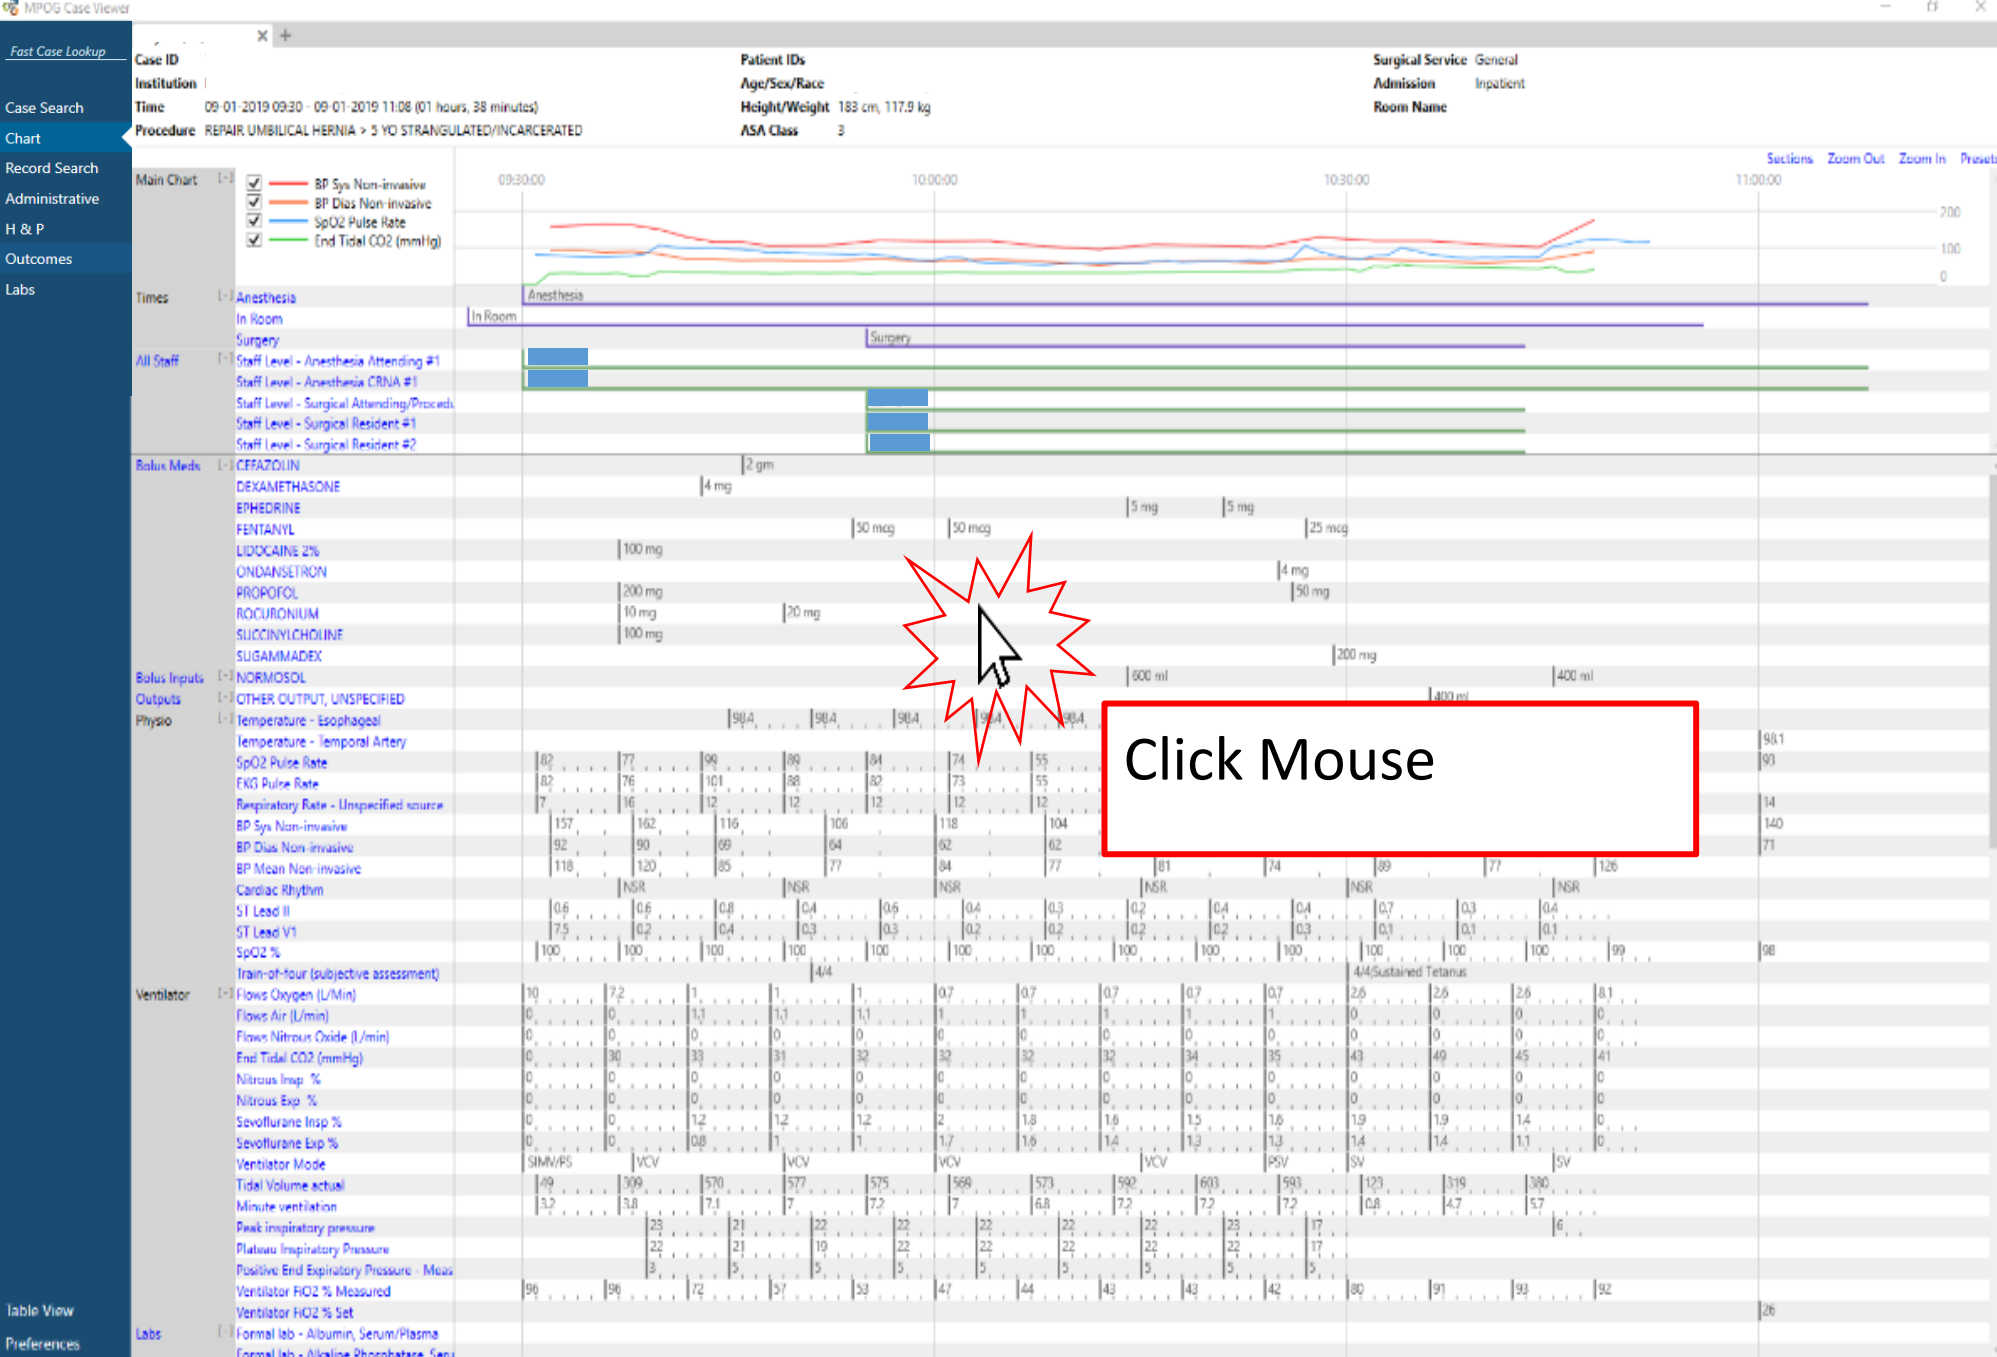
MPOG Case Viewer

Fast Case Lookup

Case Search
Chart
Record Search
Administrative
H & P
Outcomes
Labs

Table View
Preferences

Case ID
Institution
Time 09-01-2019 09:30 - 09-01-2019 11:08 (01 hours, 38 minutes)
Procedure REPAIR UMBILICAL HERNIA > 5 YO STRANGULATED/INCARCERATED

Patient IDs
Age/Sex/Race
Height/Weight 183 cm, 117.9 kg
ASA Class 3

Surgical Service General
Admission Inpatient
Room Name

Sections Zoom Out Zoom In Presets

Main Chart
BP Sys Non-invasive
BP Dias Non-invasive
SpO2 Pulse Rate
End Tidal CO2 (mmHg)

09:30:00 10:00:00 10:30:00 11:00:00
200 100 0

Times
Anesthesia
In Room
Surgery

All Staff
Staff Level - Anesthesia Attending #1
Staff Level - Anesthesia CRNA #1
Staff Level - Surgical Attending/Procedu
Staff Level - Surgical Resident #1
Staff Level - Surgical Resident #2

Bolus Meds
CEFAZOLIN 2 gm
DEXAMETHASONE 4 mg
EPHEDRINE 5 mg 5 mg
FENTANYL 50 mcg 50 mcg 25 mcg
LIDOCAINE 2% 100 mg
ONDANSETRON 4 mg
PROPOFOL 200 mg 50 mg
ROCURONIUM 10 mg 20 mg
SUCCINYLCHOLINE 100 mg
SUGAMMADEX 200 mg
Bolus Inputs NORMOSOL 600 ml 400 ml
Outputs OTHER OUTPUT, UNSPECIFIED 400 ml
Physio
Temperature - Esophageal 98.4 98.4 98.4 98.4 98.4
Temperature - Temporal Artery 98.1
SpO2 Pulse Rate 82 77 99 89 84 74 55 93
EKG Pulse Rate 82 76 101 88 82 73 55
Respiratory Rate - Unspecified source 7 16 12 12 12 12 12 14
BP Sys Non-invasive 157 162 116 106 118 104 140
BP Dias Non-invasive 92 90 69 64 62 62 71
BP Mean Non-invasive 118 120 85 77 84 77 81 74 89 77 126
Cardiac Rhythm NSR NSR NSR NSR NSR NSR
ST Lead II 0.6 0.6 0.8 0.4 0.6 0.4 0.3 0.2 0.4 0.4 0.7 0.3 0.4
ST Lead V1 7.5 0.2 0.4 0.3 0.3 0.2 0.2 0.2 0.2 0.3 0.1 0.1 0.1
SpO2 % 100 100 100 100 100 100 100 100 100 100 100 100 100 99 98
Train-of-four (subjective assessment) 4/4 4/4 Sustained Tetanus

Ventilator
Flows Oxygen (L/Min) 10 7.2 1 1 1 0.7 0.7 0.7 0.7 0.7 2.6 2.6 2.6 8.1
Flows Air (L/min) 0 0 1.1 1.1 1.1 1 1 1 1 1 0 0 0 0
Flows Nitrous Oxide (L/min) 0 0 0 0 0 0 0 0 0 0 0 0 0 0
End Tidal CO2 (mmHg) 0 30 33 31 32 32 32 32 34 35 43 49 45 41
Nitrous Insp % 0 0 0 0 0 0 0 0 0 0 0 0 0 0
Nitrous Exp % 0 0 0 0 0 0 0 0 0 0 0 0 0 0
Sevoflurane Insp % 0 0 1.2 1.2 1.2 2 1.8 1.6 1.5 1.6 1.9 1.9 1.4 0
Sevoflurane Exp % 0 0 0.8 1 1 1.7 1.6 1.4 1.3 1.3 1.4 1.4 1.1 0
Ventilator Mode SIMV/PS VCV VCV VCV VCV PSV SV SV
Tidal Volume actual 49 309 570 577 575 569 573 592 603 593 123 319 380
Minute ventilation 3.2 3.8 7.1 7 7.2 7 6.8 7.2 7.2 7.2 0.8 4.7 5.7
Peak inspiratory pressure 23 21 22 22 22 22 22 23 17 6
Plateau Inspiratory Pressure 22 21 19 22 22 22 22 22 17
Positive End Expiratory Pressure - Meas 3 5 5 5 5 5 5 5 5
Ventilator FiO2 % Measured 96 96 72 57 53 47 44 43 43 42 80 91 93 92
Ventilator FiO2 % Set 26
Labs
Formal lab - Albumin, Serum/Plasma
Formal lab - Alkaline Phosphatase, Seru

Click Mouse